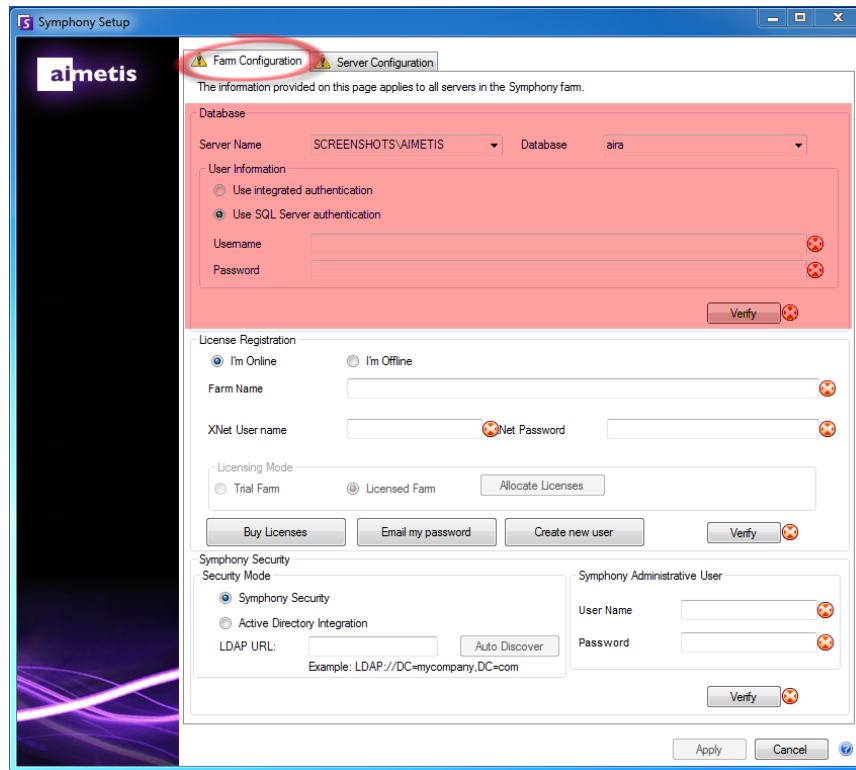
Symphony Setup

aimetis

Farm Configuration

Server Configuration

The information provided on this page applies to all servers in the Symphony farm.

Database

Server Name SCREENSHOTS\AIMETIS

Database aira

User Information

Use integrated authentication

Use SQL Server authentication

Username

Password

Verify

License Registration

I'm Online

I'm Offline

Farm Name

XNet User name

Net Password

Licensing Mode

Trial Farm

Licensed Farm

Allocate Licenses

Buy Licenses

Email my password

Create new user

Verify

Symphony Security

Security Mode

Symphony Security

Active Directory Integration

LDAP URL:

Auto Discover

Example: LDAP://DC=mycompany,DC=com

Symphony Administrative User

User Name

Password

Verify

Apply

Cancel